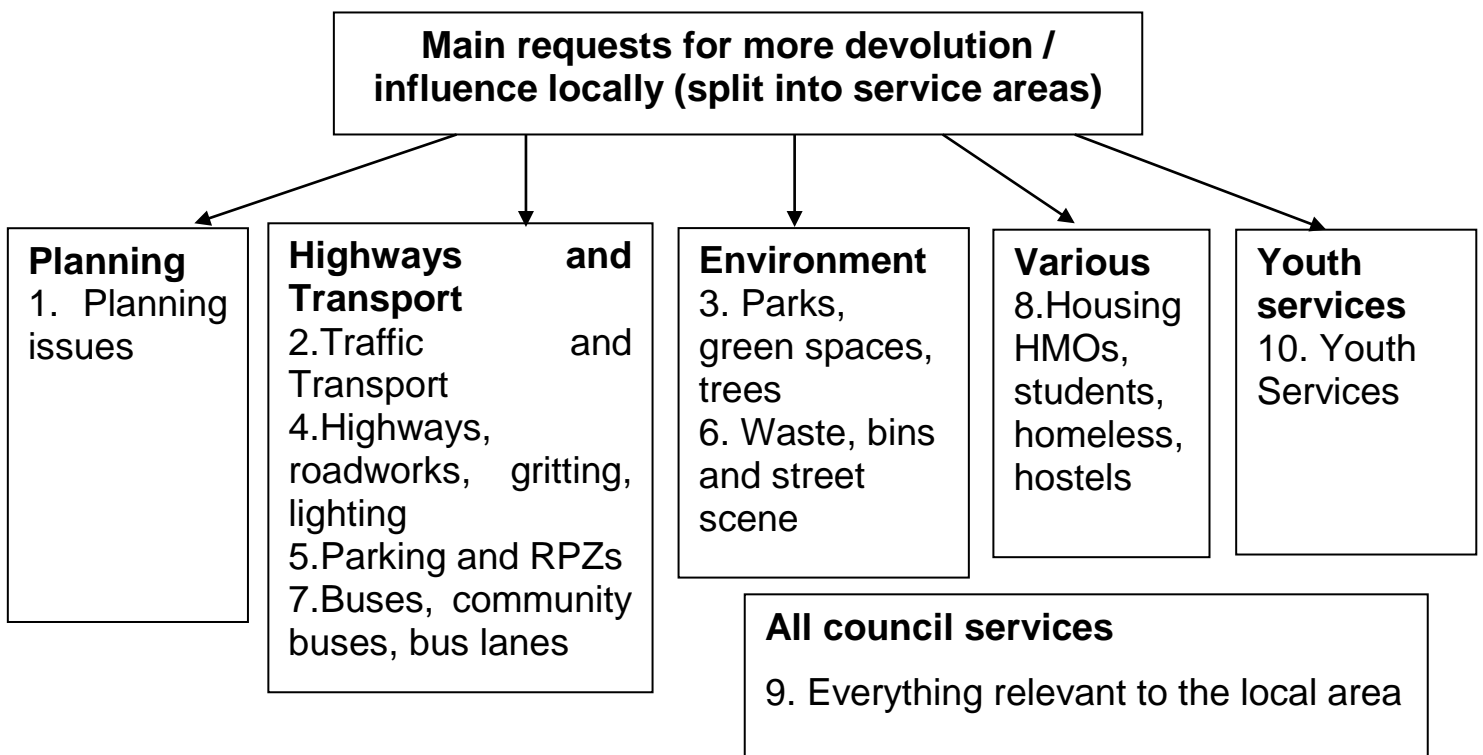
Main requests for more devolution / influence locally (split into service areas)

Planning
1. Planning issues

Highways and Transport
2.Traffic and Transport
4.Highways, roadworks, gritting, lighting
5.Parking and RPZs
7.Buses, community buses, bus lanes

Environment
3. Parks, green spaces, trees
6. Waste, bins and street scene

Various
8.Housing HMOs, students, homeless, hostels

Youth services
10. Youth Services

All council services
9. Everything relevant to the local area